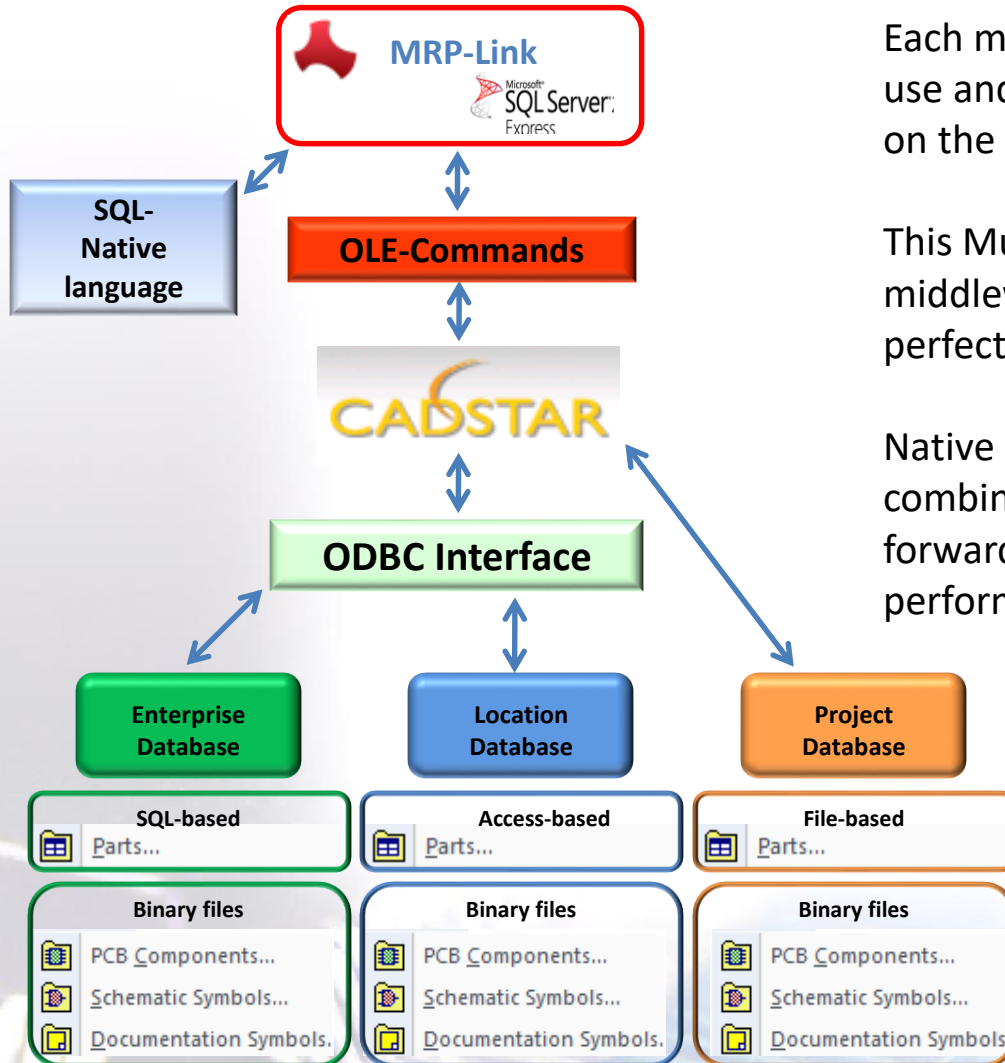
MRP-Link

Microsoft SQL Server Express

SQL-Native language

OLE-Commands

CADSTAR

ODBC Interface

Enterprise Database

Location Database

Project Database

SQL-based

Parts...

Access-based

Parts...

File-based

Parts...

Binary files

PCB Components...

Schematic Symbols...

Documentation Symbols.

Binary files

PCB Components...

Schematic Symbols...

Documentation Symbols.

Binary files

PCB Components...

Schematic Symbols...

Documentation Symbols

Each m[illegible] use and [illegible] on the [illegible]

This Mu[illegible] middlew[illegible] perfect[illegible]

Native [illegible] combin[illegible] forward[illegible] perform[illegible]